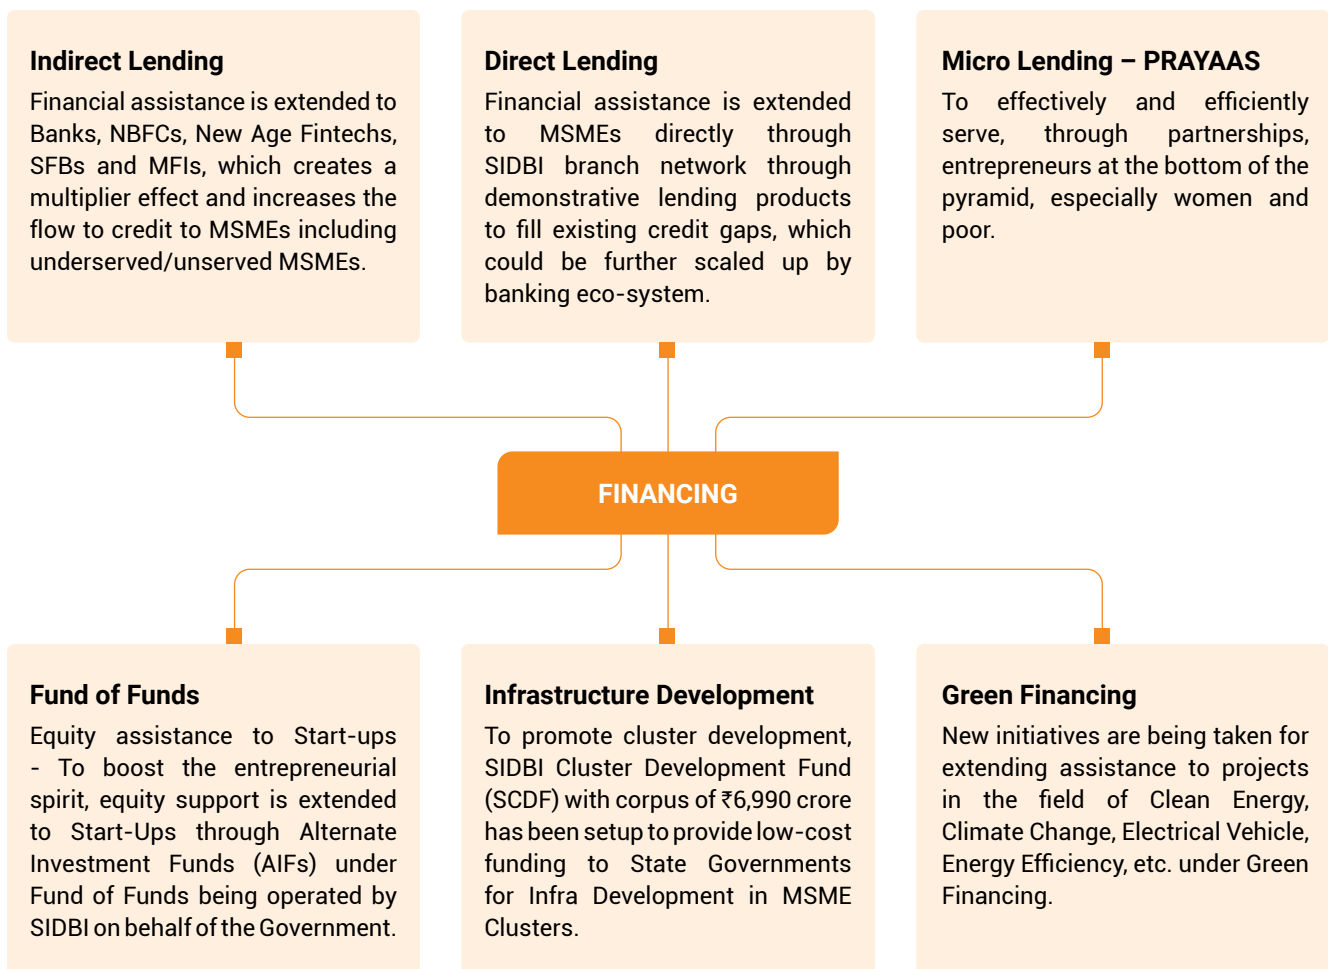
Indirect Lending

Financial assistance is extended to Banks, NBFCs, New Age Fintechs, SFBs and MFIs, which creates a multiplier effect and increases the flow to credit to MSMEs including underserved/unserved MSMEs.

Direct Lending

Financial assistance is extended to MSMEs directly through SIDBI branch network through demonstrative lending products to fill existing credit gaps, which could be further scaled up by banking eco-system.

Micro Lending – PRAYAAS

To effectively and efficiently serve, through partnerships, entrepreneurs at the bottom of the pyramid, especially women and poor.

FINANCING

Fund of Funds

Equity assistance to Start-ups - To boost the entrepreneurial spirit, equity support is extended to Start-Ups through Alternate Investment Funds (AIFs) under Fund of Funds being operated by SIDBI on behalf of the Government.

Infrastructure Development

To promote cluster development, SIDBI Cluster Development Fund (SCDF) with corpus of ₹6,990 crore has been setup to provide low-cost funding to State Governments for Infra Development in MSME Clusters.

Green Financing

New initiatives are being taken for extending assistance to projects in the field of Clean Energy, Climate Change, Electrical Vehicle, Energy Efficiency, etc. under Green Financing.